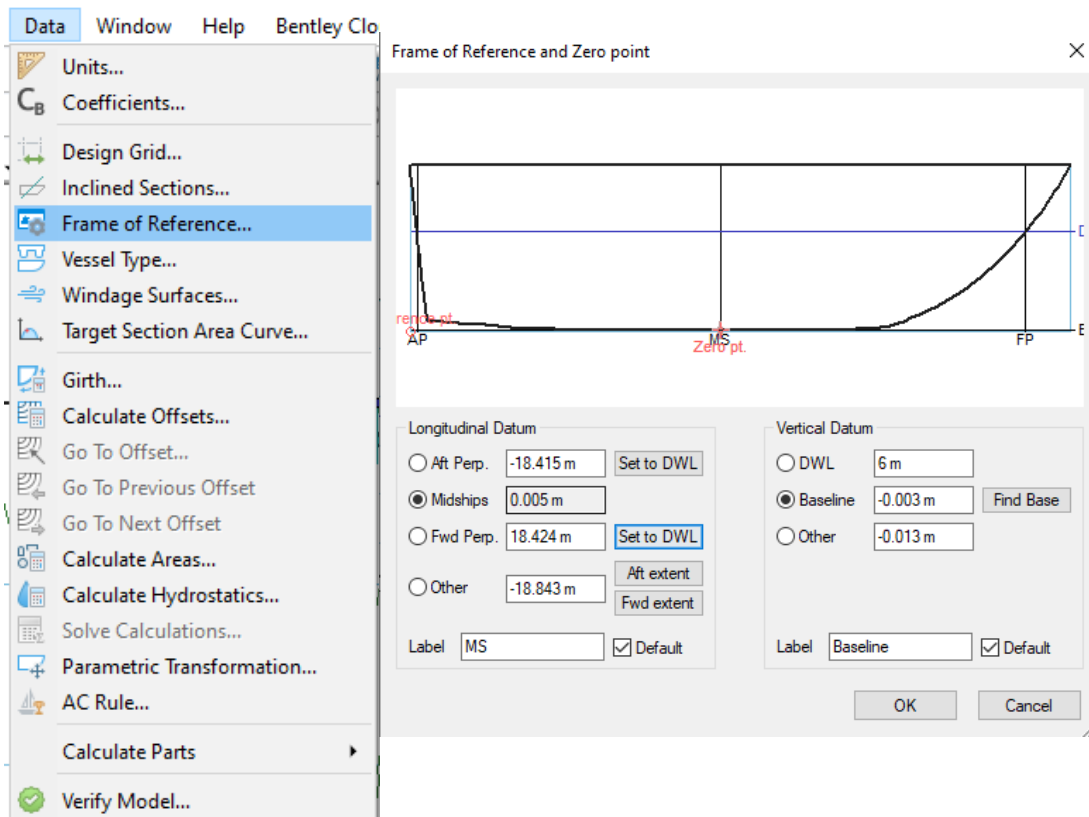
Data Window Help Bentley Clo

Units...
Coefficients...
Design Grid...
Inclined Sections...
Frame of Reference...
Vessel Type...
Windage Surfaces...
Target Section Area Curve...
Girth...
Calculate Offsets...
Go To Offset...
Go To Previous Offset
Go To Next Offset
Calculate Areas...
Calculate Hydrostatics...
Solve Calculations...
Parametric Transformation...
AC Rule...
Calculate Parts
Verify Model...

Frame of Reference and Zero point

rence pt.
AP
MS
Zero pt.
FP

Longitudinal Datum
Aft Perp. -18.415 m Set to DWL
Midships 0.005 m
Fwd Perp. 18.424 m Set to DWL
Other -18.843 m Aft extent Fwd extent
Label MS Default

Vertical Datum
DWL 6 m
Baseline -0.003 m Find Base
Other -0.013 m
Label Baseline Default

OK Cancel